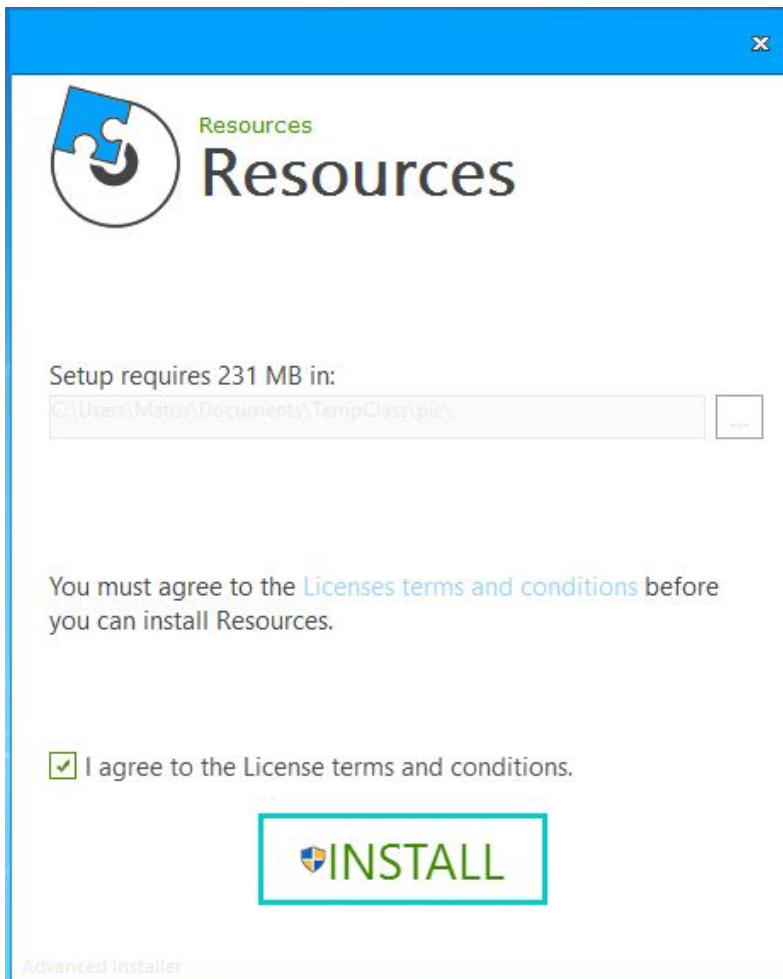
×

Resources
Resources

Setup requires 231 MB in:
C:\Users\Matus\Documents\TempClass\pic\
...

You must agree to the Licenses terms and conditions before you can install Resources.

I agree to the License terms and conditions.

INSTALL

Advanced Installer